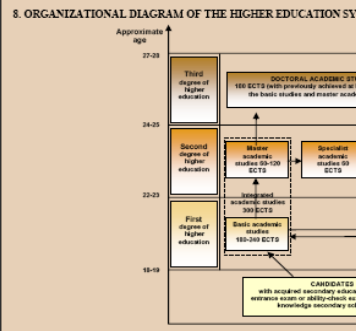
8. ORGANIZATIONAL DIAGRAM OF THE HIGHER EDUCATION SY

Approximate age

27-28

24-25

22-23

18-19

Third degree of higher education

Second degree of higher education

First degree of higher education

DOCTORAL ACADEMIC ST
180 ECTS (with previously achieved at
the basic studies and master acad

Master academic studies 60-120 ECTS

Specialist academic studies 60 ECTS

Integrated academic studies 300 ECTS

Basic academic studies 180-240 ECTS

CANDIDATES
with acquired secondary educa
entrance exam or ability-check ex
knowledge secondary sc